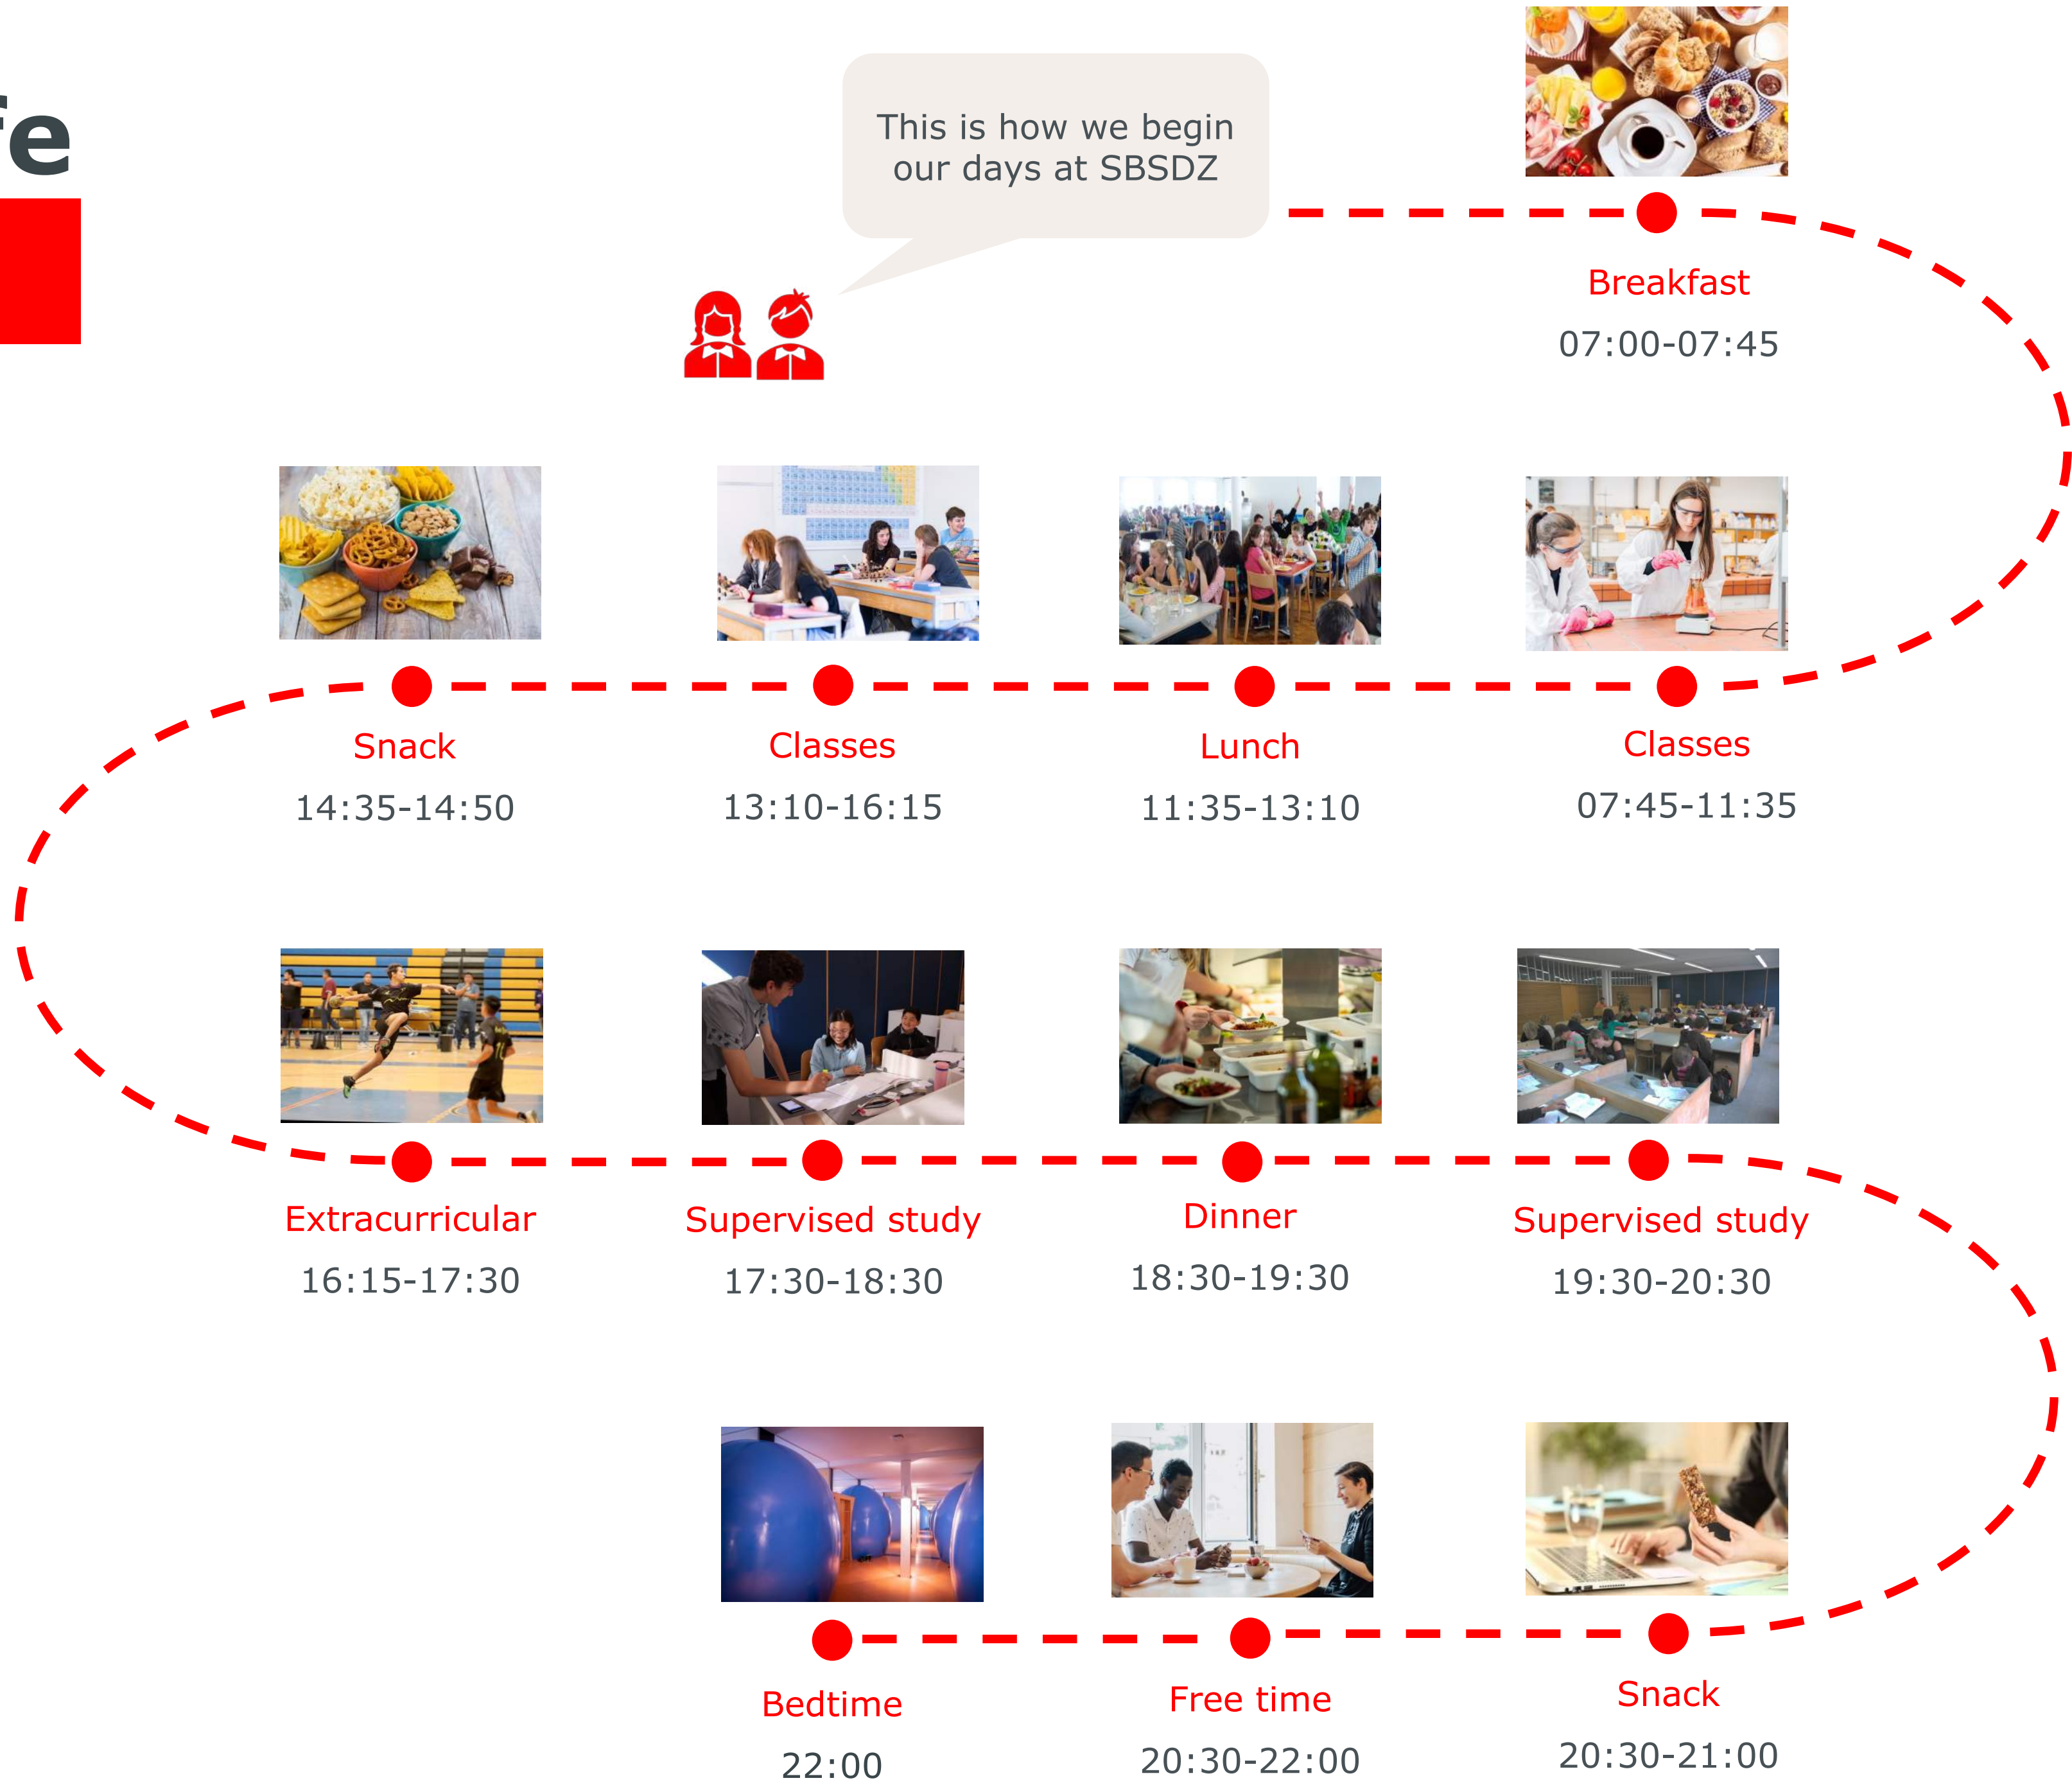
fe

This is how we begin our days at SBSDZ

Breakfast
07:00-07:45

Snack
14:35-14:50

Classes
13:10-16:15

Lunch
11:35-13:10

Classes
07:45-11:35

Extracurricular
16:15-17:30

Supervised study
17:30-18:30

Dinner
18:30-19:30

Supervised study
19:30-20:30

Bedtime
22:00

Free time
20:30-22:00

Snack
20:30-21:00